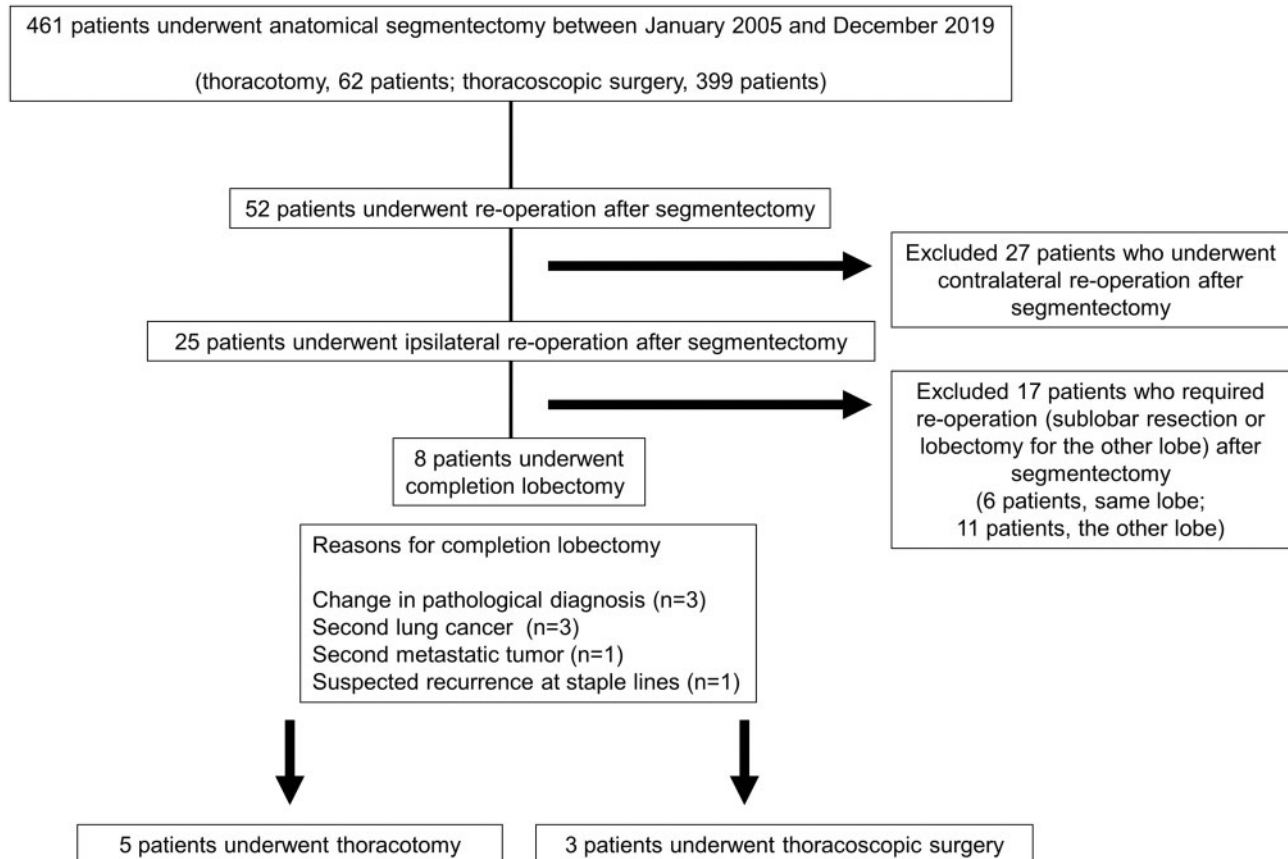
461 patients underwent anatomical segmentectomy between January 2005 and December 2019

(thoracotomy, 62 patients; thoracoscopic surgery, 399 patients)

52 patients underwent re-operation after segmentectomy

Excluded 27 patients who underwent contralateral re-operation after segmentectomy

25 patients underwent ipsilateral re-operation after segmentectomy

Excluded 17 patients who required re-operation (sublobar resection or lobectomy for the other lobe) after segmentectomy
(6 patients, same lobe;
11 patients, the other lobe)

8 patients underwent completion lobectomy

Reasons for completion lobectomy

Change in pathological diagnosis (n=3)
Second lung cancer (n=3)
Second metastatic tumor (n=1)
Suspected recurrence at staple lines (n=1)

5 patients underwent thoracotomy

3 patients underwent thoracoscopic surgery